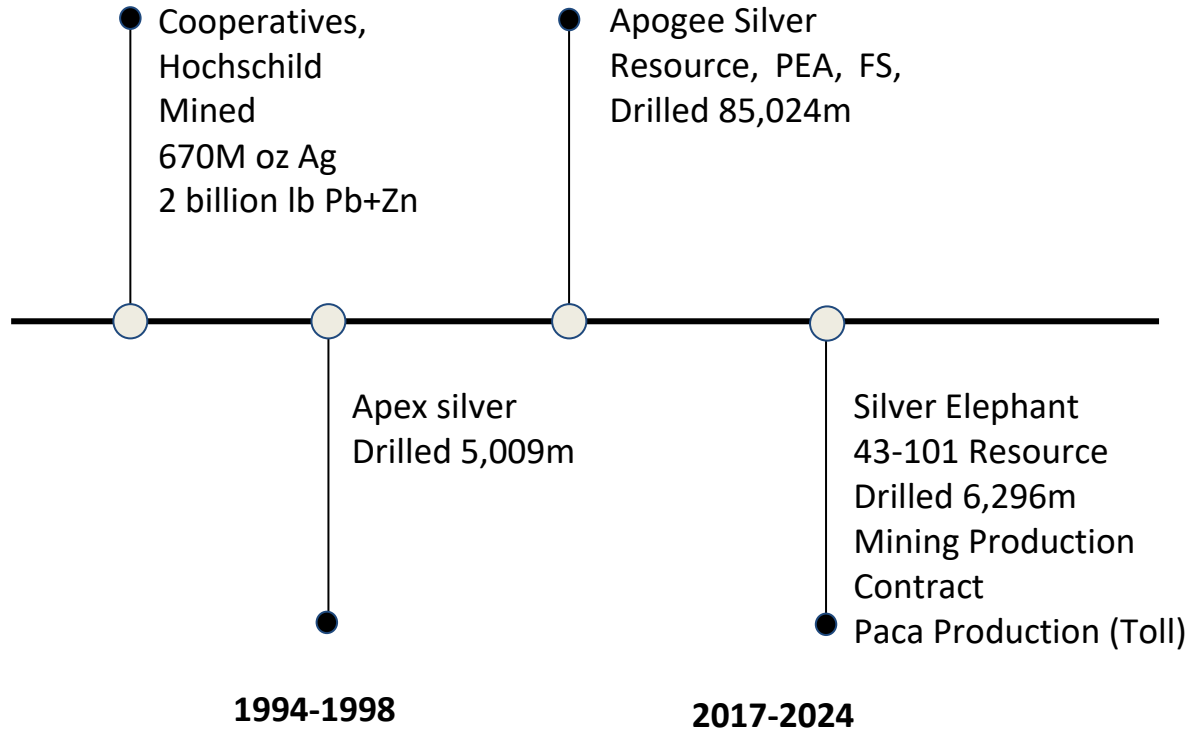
Cooperatives, Hochschild Mined 670M oz Ag 2 billion lb Pb+Zn

Apogee Silver Resource, PEA, FS, Drilled 85,024m

Apex silver Drilled 5,009m

Silver Elephant 43-101 Resource Drilled 6,296m Mining Production Contract Paca Production (Toll)

1994-1998

2017-2024